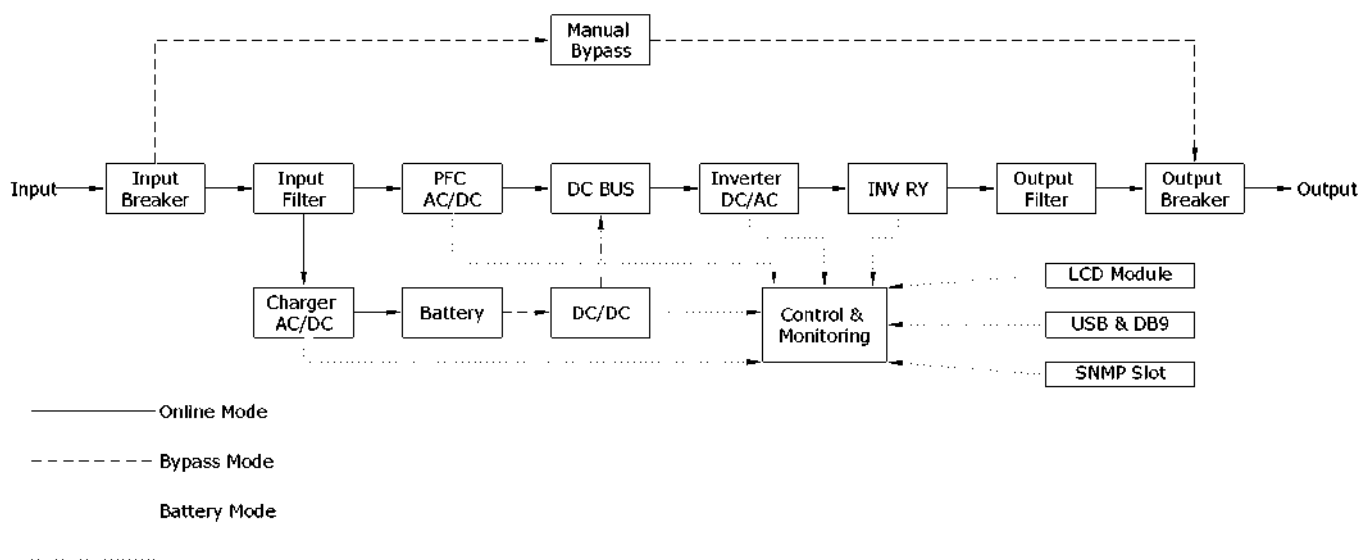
Manual Bypass

Input

Input Breaker

Input Filter

PFC AC/DC

DC BUS

Inverter DC/AC

INV RY

Output Filter

Output Breaker

Output

Charger AC/DC

Battery

DC/DC

Control & Monitoring

LCD Module

USB & DB9

SNMP Slot

Online Mode

Bypass Mode

Battery Mode